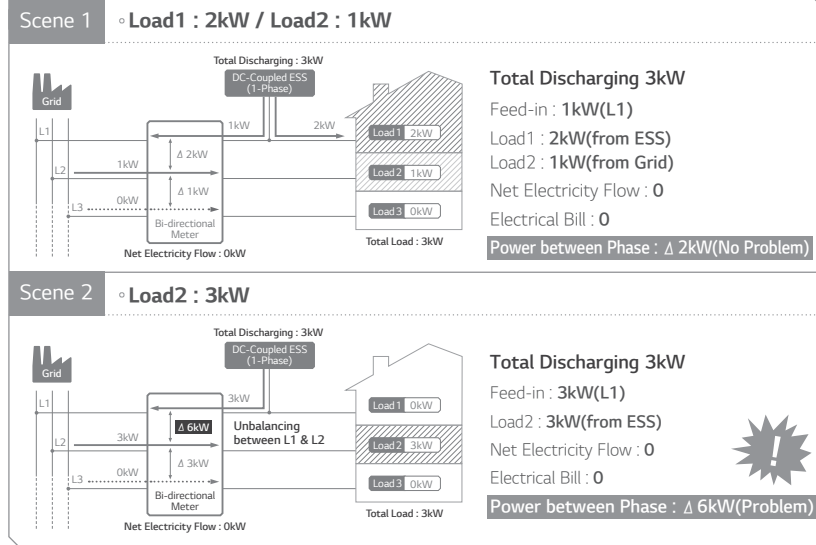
Scene 1 ◦Load1 : 2kW / Load2 : 1kW

Total Discharging : 3kW
DC-Coupled ESS (1-Phase)
Grid
L1
L2
L3
1kW
2kW
Δ 2kW
Δ 1kW
1kW
0kW
Bi-directional Meter
Net Electricity Flow : 0kW
Load1 2kW
Load2 1kW
Load3 0kW
Total Load : 3kW

Total Discharging 3kW
Feed-in : 1kW(L1)
Load1 : 2kW(from ESS)
Load2 : 1kW(from Grid)
Net Electricity Flow : 0
Electrical Bill : 0
Power between Phase : Δ 2kW(No Problem)

Scene 2 ◦Load2 : 3kW

Total Discharging : 3kW
DC-Coupled ESS (1-Phase)
Grid
L1
L2
L3
3kW
Δ 6kW
Unbalancing between L1 & L2
3kW
Δ 3kW
0kW
Bi-directional Meter
Net Electricity Flow : 0kW
Load1 0kW
Load2 3kW
Load3 0kW
Total Load : 3kW

Total Discharging 3kW
Feed-in : 3kW(L1)
Load2 : 3kW(from ESS)
Net Electricity Flow : 0
Electrical Bill : 0
Power between Phase : Δ 6kW(Problem)
!